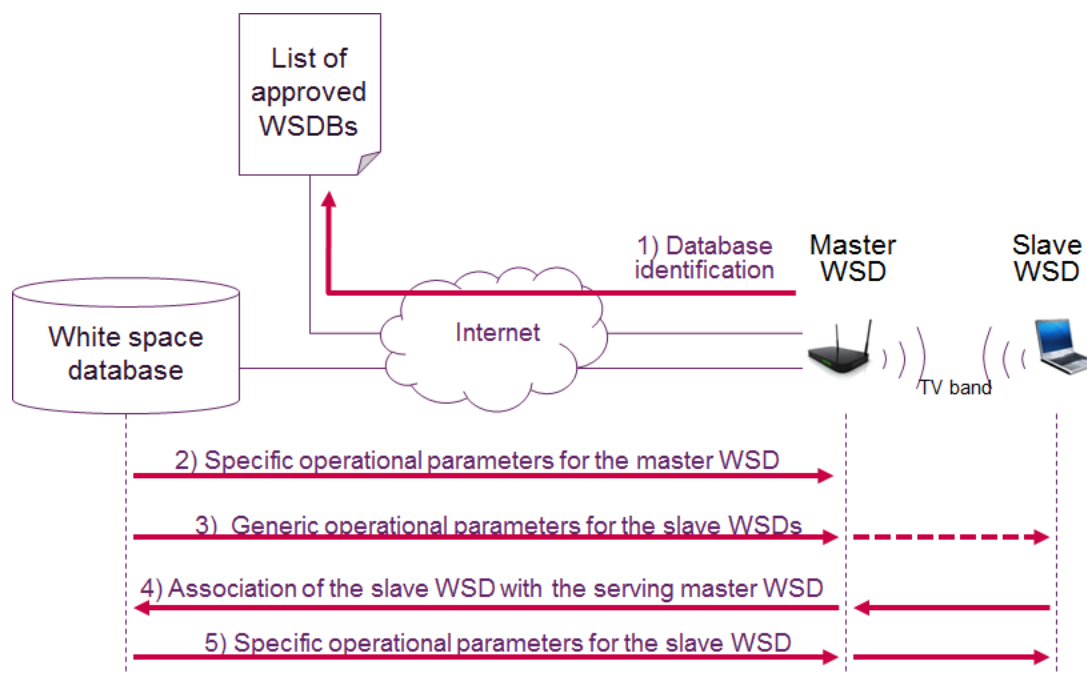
List of approved WSDBs

1) Database identification

Master WSD

Slave WSD

White space database

Internet

TV band

2) Specific operational parameters for the master WSD

3) Generic operational parameters for the slave WSDs

4) Association of the slave WSD with the serving master WSD

5) Specific operational parameters for the slave WSD